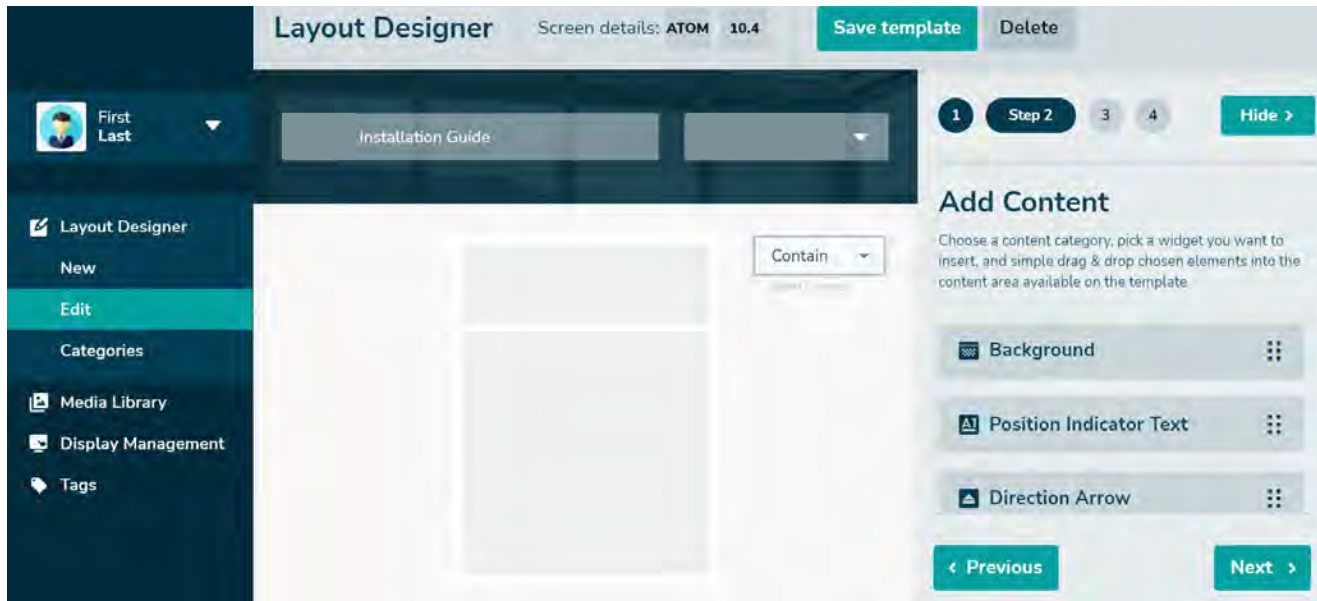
Layout Designer Screen details: ATOM 10.4 Save template Delete

First
Last

Installation Guide

1 Step 2 3 4 Hide ›

Add Content

Choose a content category, pick a widget you want to insert, and simple drag & drop chosen elements into the content area available on the template

Layout Designer
New
Edit
Categories
Media Library
Display Management
Tags

Contain

Background

Position Indicator Text

Direction Arrow

‹ Previous

Next ›